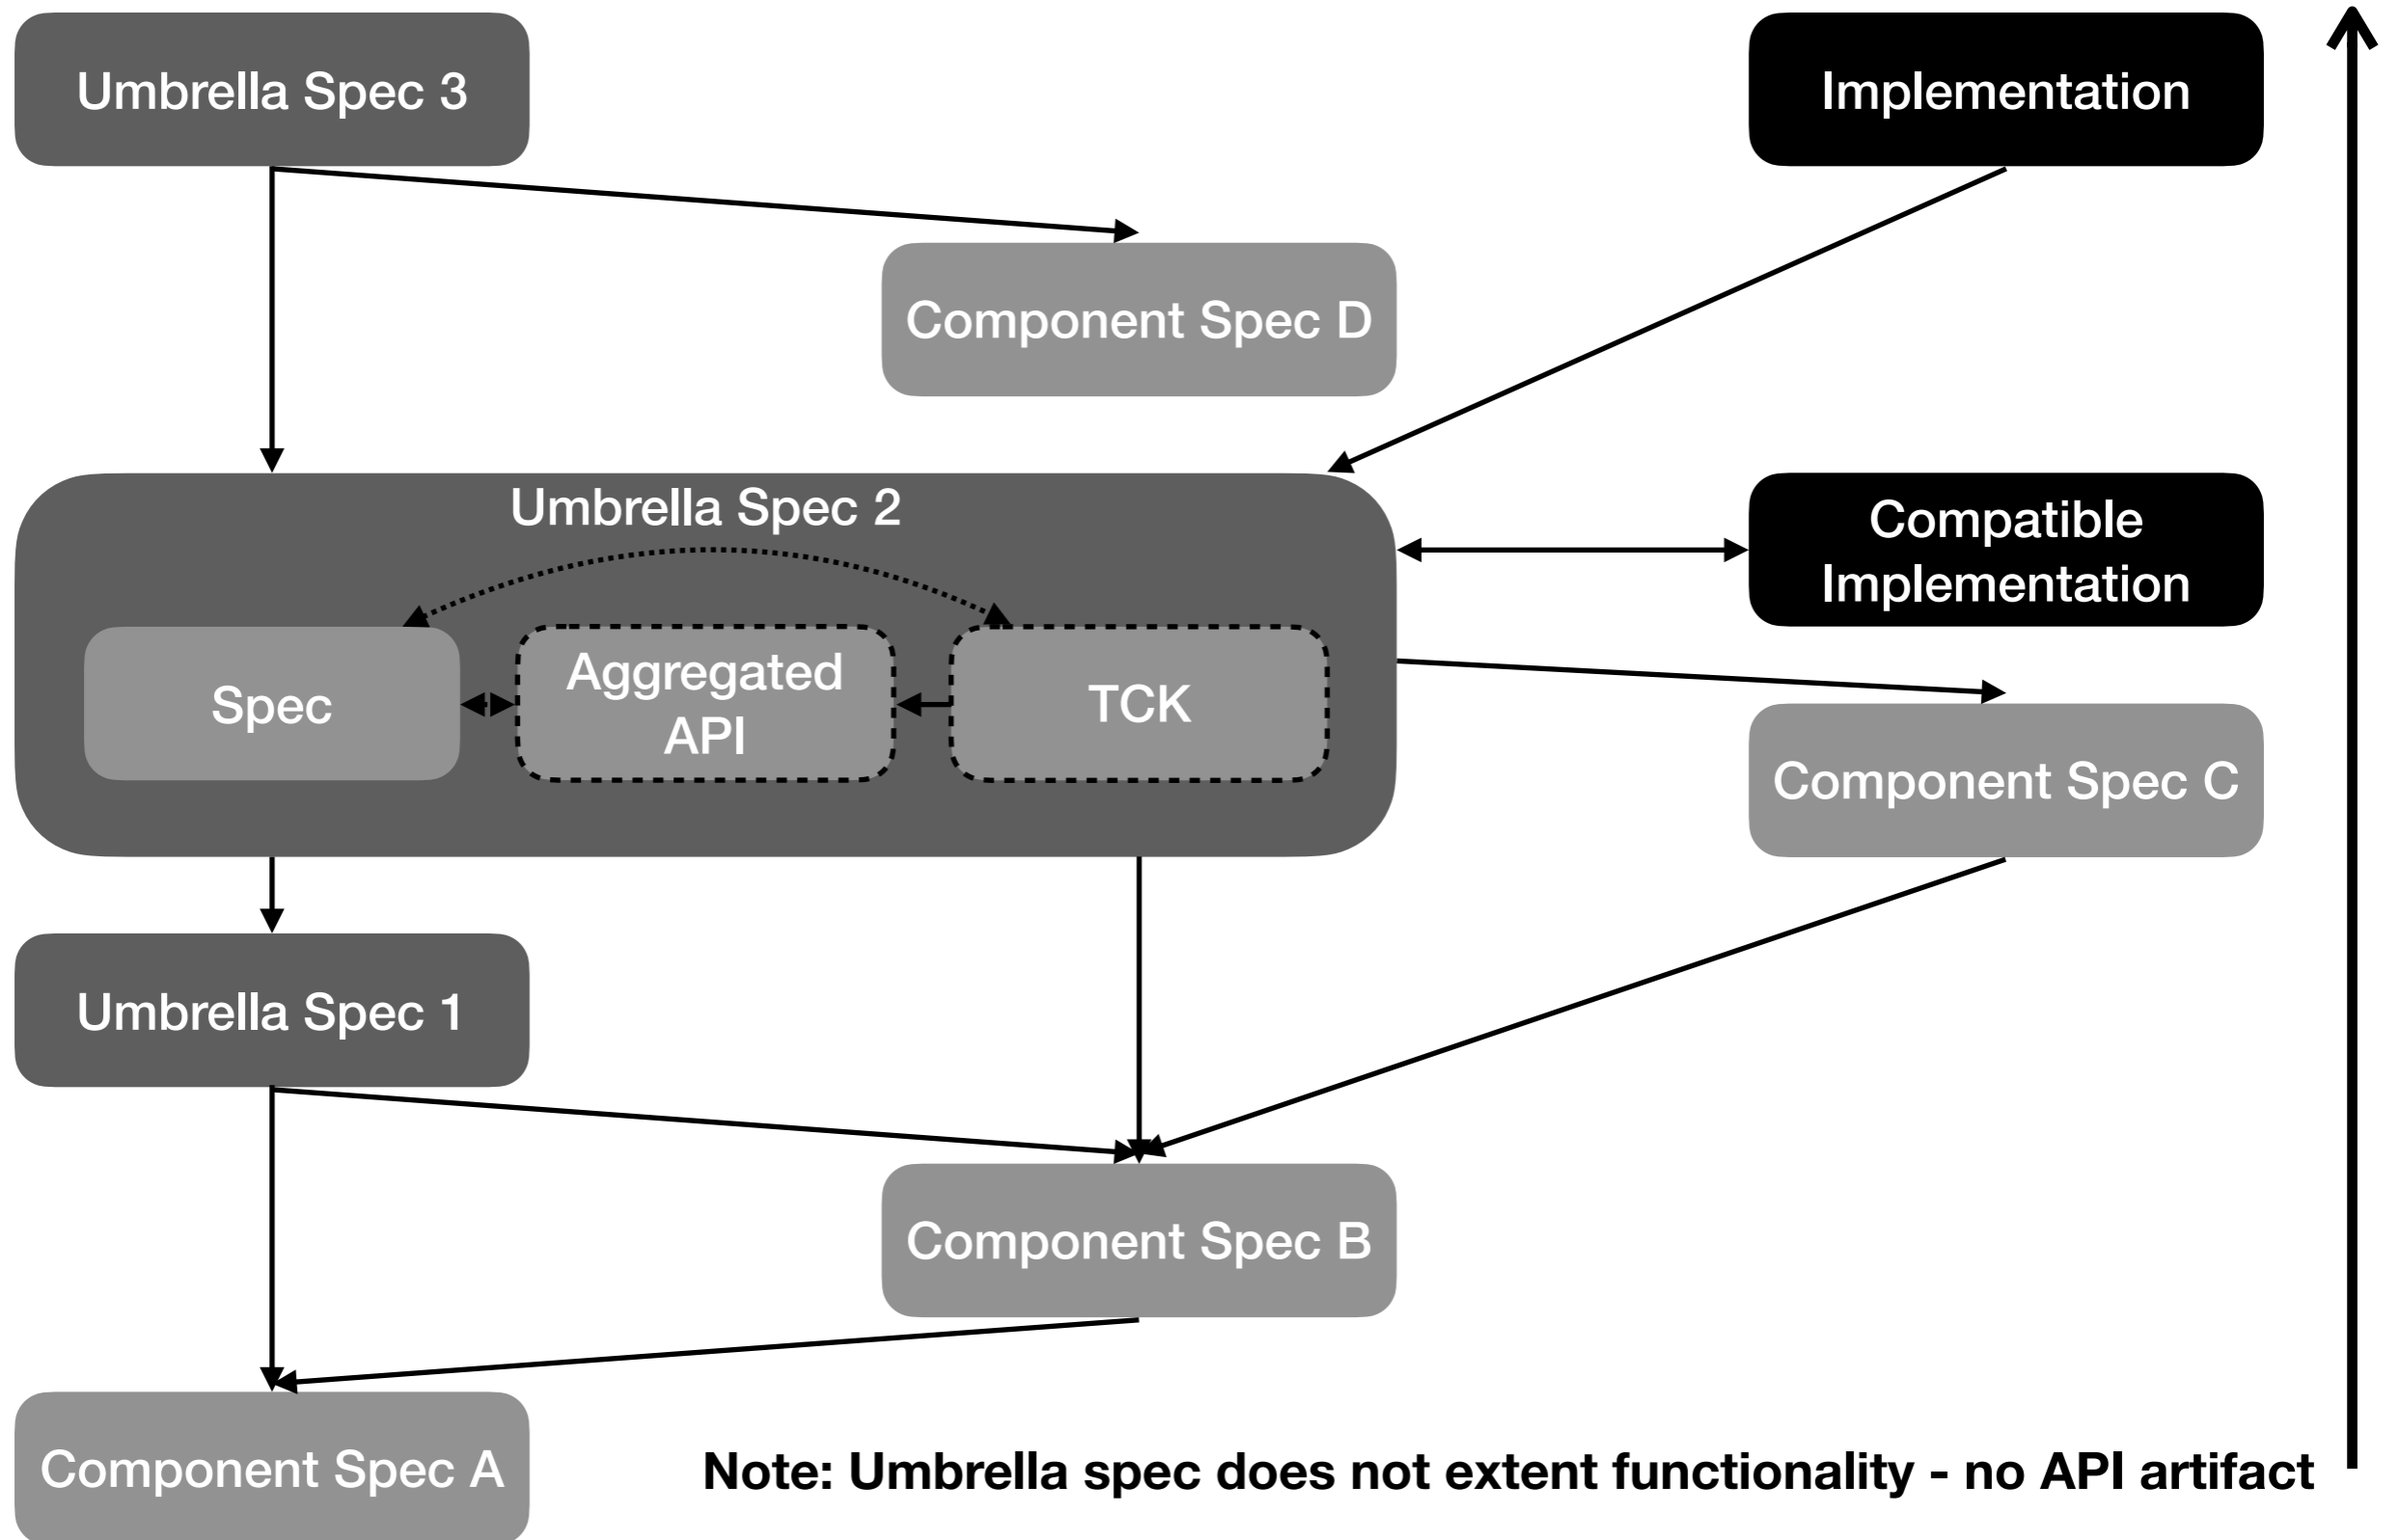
Umbrella Spec 3

Implementation

Component Spec D

Umbrella Spec 2

Compatible Implementation

Spec

Aggregated API

TCK

Component Spec C

Umbrella Spec 1

Component Spec B

Component Spec A

Note: Umbrella spec does not extent functionality - no API artifact